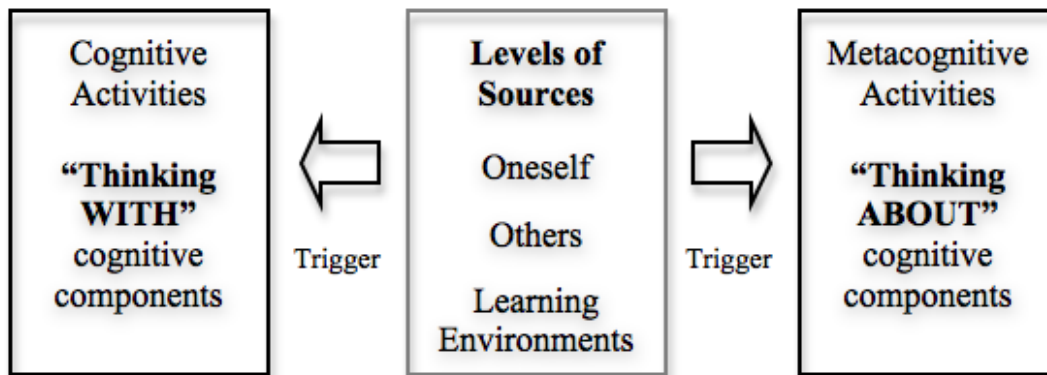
Cognitive Activities

**“Thinking WITH”** cognitive components

Trigger

**Levels of Sources**

Oneself

Others

Learning Environments

Trigger

Metacognitive Activities

**“Thinking ABOUT”** cognitive components